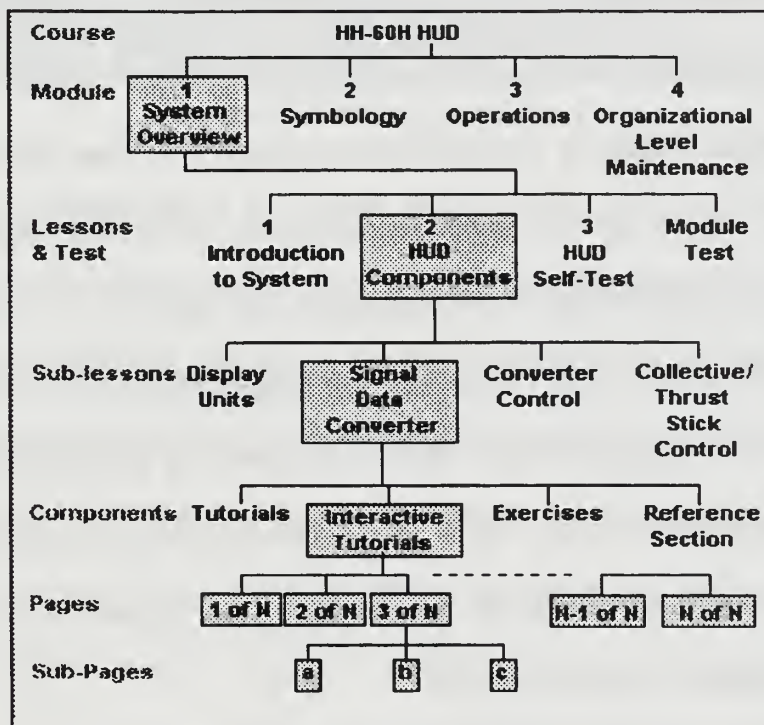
Course HH-60H HUD

Module 1 System Overview 2 Symbology 3 Operations 4 Organizational Level Maintenance

Lessons & Test 1 Introduction to System 2 HUD Components 3 HUD Self-Test Module Test

Sub-lessons Display Units Signal Data Converter Converter Control Collective/ Thrust Stick Control

Components Tutorials Interactive Tutorials Exercises Reference Section

Pages 1 of N 2 of N 3 of N N-1 of N N of N

Sub-Pages a b c